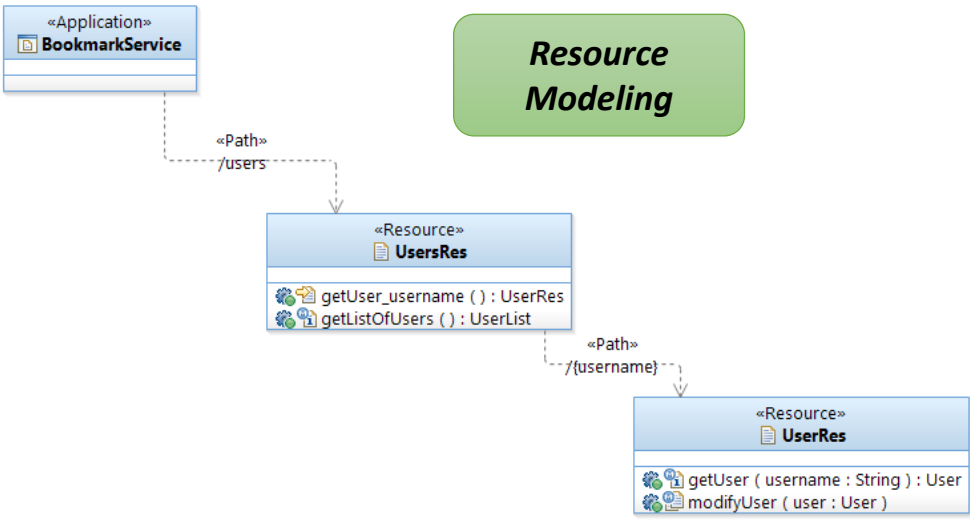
«Application»
BookmarkService

Resource Modeling

«Path»
/users

«Resource»
UsersRes

getUser_username ( ) : UserRes
getListOfUsers ( ) : UserList

«Path»
/{username}

«Resource»
UserRes

getUser ( username : String ) : User
modifyUser ( user : User )